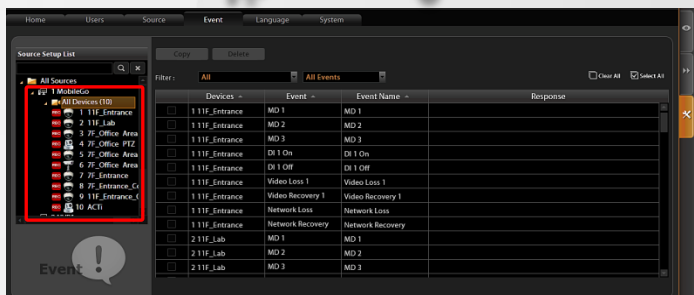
Home Users Source Event Language System

Source Setup List

All Sources
1 MobileGo
All Devices (10)
1 11F_Entrance
2 11F_Lab
3 7F_Office Area
4 7F_Office PTZ
5 7F_Office Area
6 7F_Office Area
7 7F_Entrance
8 7F_Entrance_C
9 11F_Entrance_C
10 ACTi

Event

Copy Delete

Filter : All All Events Clear All Select All

| Devices | Event | Event Name | Response |
|---|---|---|---|
| 1 11F_Entrance | MD 1 | MD 1 | |
| 1 11F_Entrance | MD 2 | MD 2 | |
| 1 11F_Entrance | MD 3 | MD 3 | |
| 1 11F_Entrance | DI 1 On | DI 1 On | |
| 1 11F_Entrance | DI 1 Off | DI 1 Off | |
| 1 11F_Entrance | Video Loss 1 | Video Loss 1 | |
| 1 11F_Entrance | Video Recovery 1 | Video Recovery 1 | |
| 1 11F_Entrance | Network Loss | Network Loss | |
| 1 11F_Entrance | Network Recovery | Network Recovery | |
| 2 11F_Lab | MD 1 | MD 1 | |
| 2 11F_Lab | MD 2 | MD 2 | |
| 2 11F_Lab | MD 3 | MD 3 | |